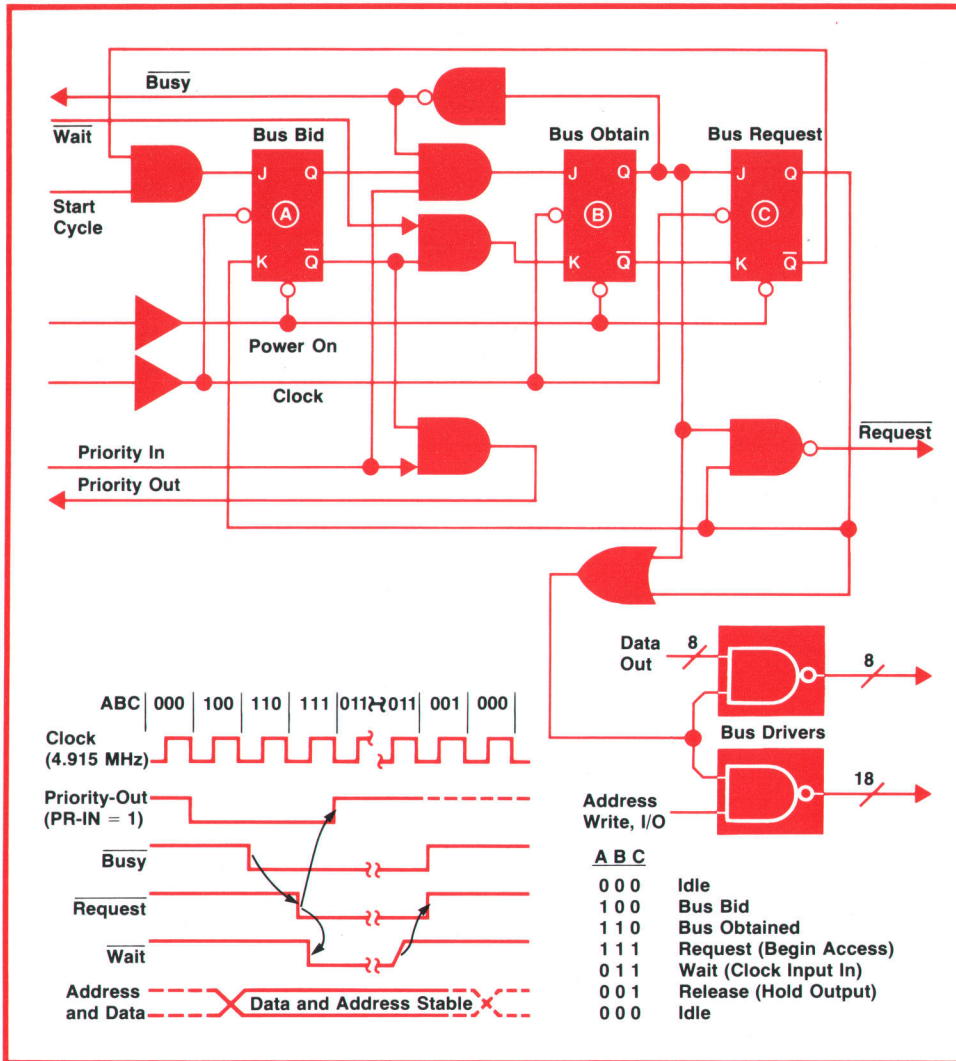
$\overline{Busy}$

$\overline{Wait}$

Bus Bid

Bus Obtain

Bus Request

J Q

A

K $\overline{Q}$

J Q

B

K $\overline{Q}$

J Q

C

K $\overline{Q}$

Start Cycle

Power On

Clock

Priority In

Priority Out

$\overline{Request}$

Data Out

8

8

Bus Drivers

18

Address Write, I/O

| ABC | 000 | 100 | 110 | 111 | 011 | 011 | 001 | 000 |
|---|---|---|---|---|---|---|---|---|

Clock (4.915 MHz)

Priority-Out (PR-IN = 1)

$\overline{Busy}$

$\overline{Request}$

$\overline{Wait}$

Address and Data

Data and Address Stable

| A B C | |
|---|---|
| 0 0 0 | Idle |
| 1 0 0 | Bus Bid |
| 1 1 0 | Bus Obtained |
| 1 1 1 | Request (Begin Access) |
| 0 1 1 | Wait (Clock Input In) |
| 0 0 1 | Release (Hold Output) |
| 0 0 0 | Idle |